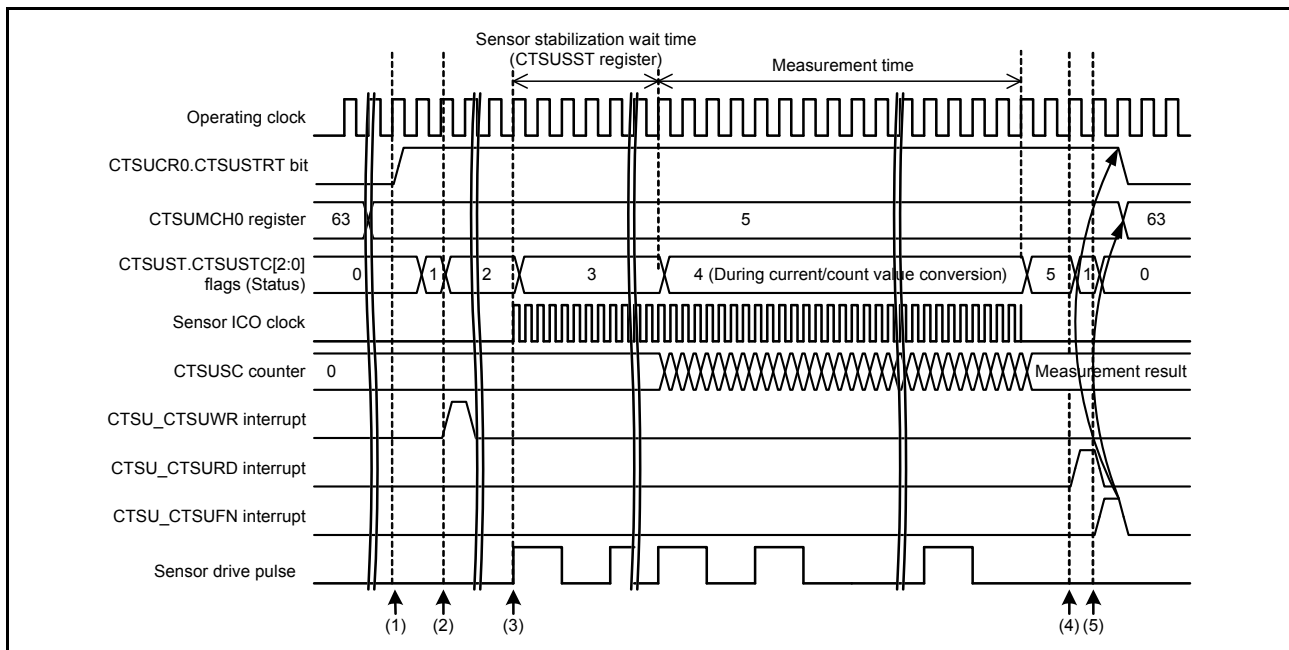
Sensor stabilization wait time
(CTSUSST register)

Measurement time

Operating clock

CTSUCR0.CTSUSTRT bit

CTSUMCH0 register

63

5

63

CTSUST.CTSUSTC[2:0] flags (Status)

0

1

2

3

4 (During current/count value conversion)

5

1

0

Sensor ICO clock

CTSUSC counter

0

Measurement result

CTSU_CTSUWR interrupt

CTSU_CTSURD interrupt

CTSU_CTSUFN interrupt

Sensor drive pulse

(1)

(2)

(3)

(4)

(5)